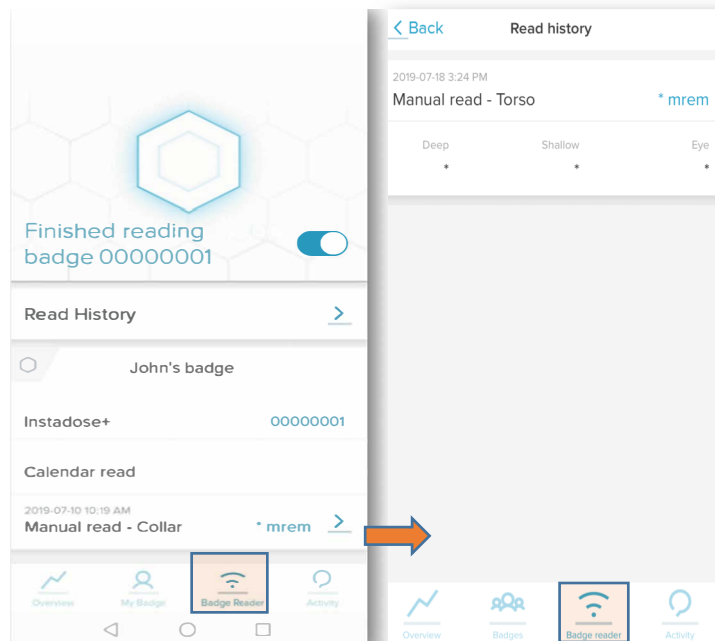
Finished reading badge 00000001

Read History

John's badge

Instadose+ 00000001

Calendar read

2019-07-10 10:19 AM
Manual read - Collar * mrem

Overview My Badge Badge Reader Activity

Back Read history

2019-07-18 3:24 PM
Manual read - Torso * mrem

Deep Shallow Eye
• • •

Overview Badges Badge reader Activity